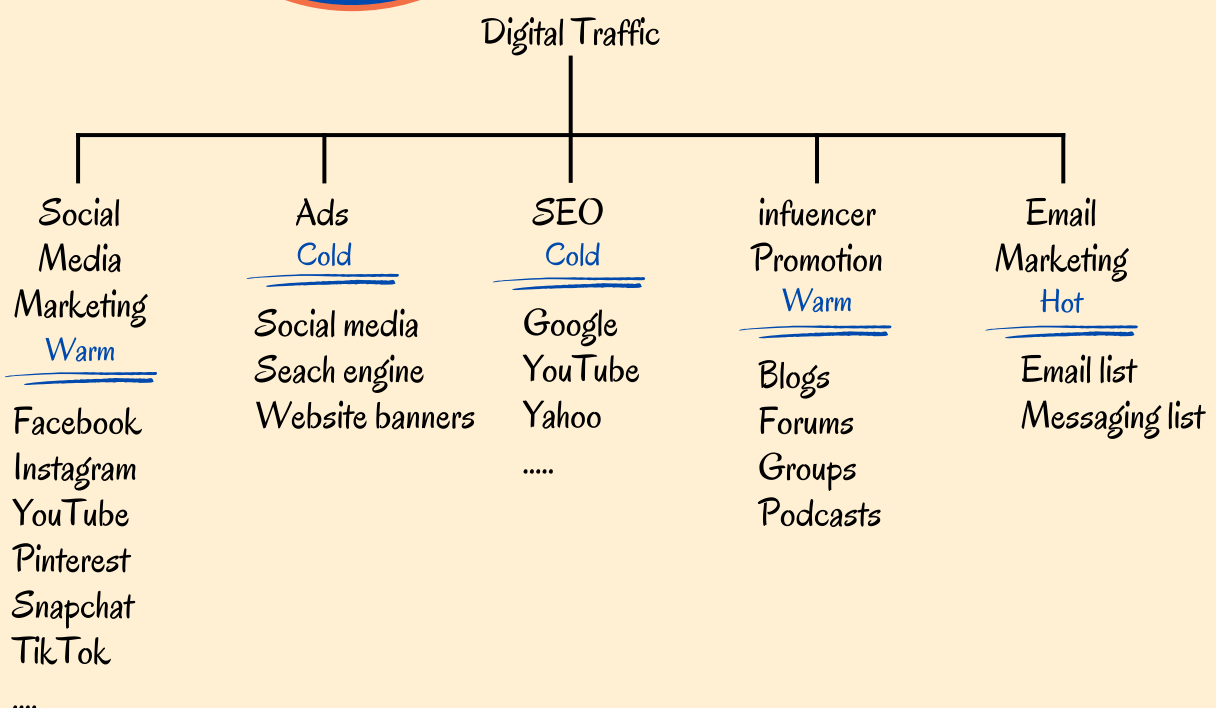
Digital Traffic

Social Media Marketing
Warm
Facebook
Instagram
YouTube
Pinterest
Snapchat
TikTok
....

Ads
Cold
Social media
Seach engine
Website banners

SEO
Cold
Google
YouTube
Yahoo
.....

infuencer Promotion
Warm
Blogs
Forums
Groups
Podcasts

Email Marketing
Hot
Email list
Messaging list